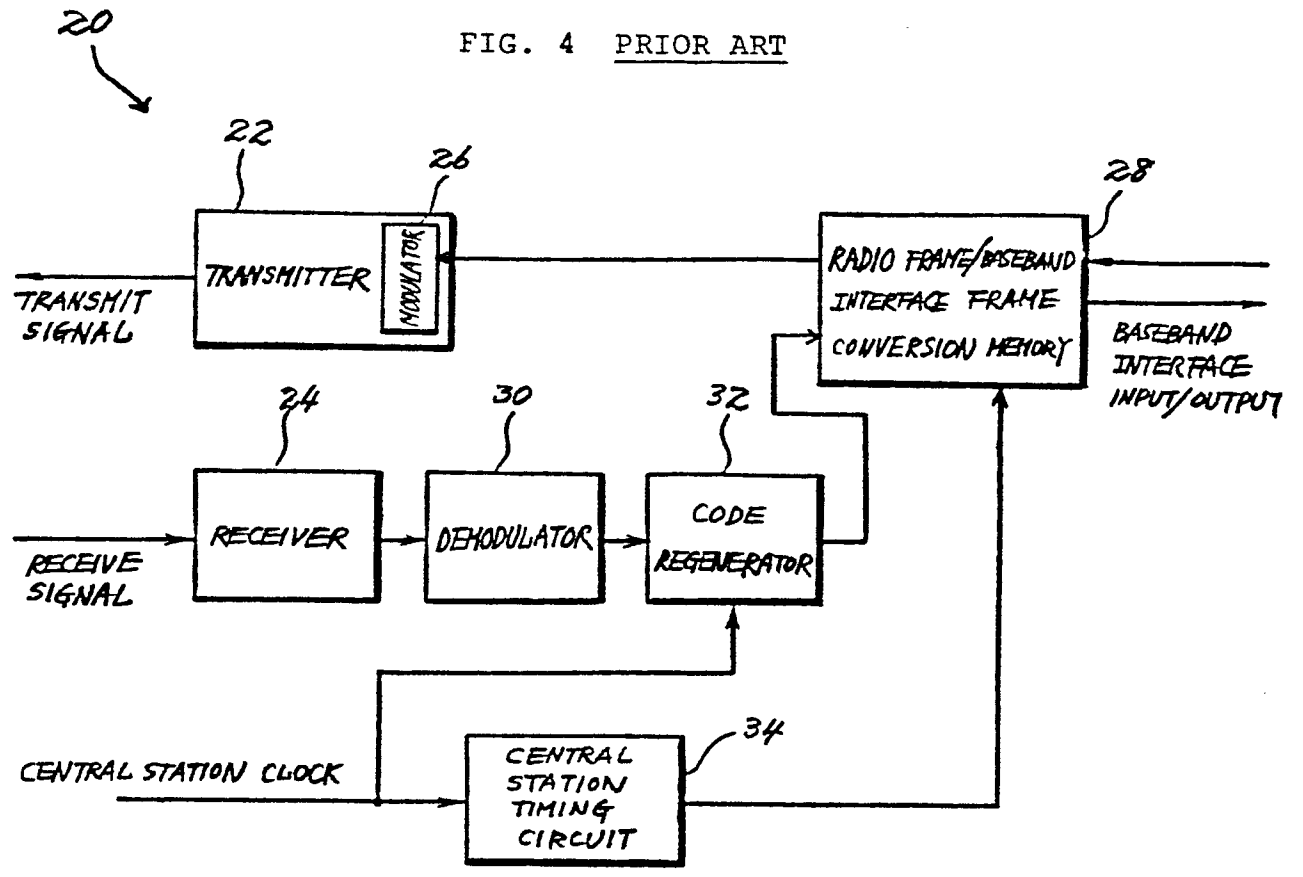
20

FIG. 4 PRIOR ART

22

26

28

TRANSMITTER

MODULATOR

RADIO FRAME/BASEBAND INTERFACE FRAME CONVERSION MEMORY

TRANSMIT SIGNAL

BASEBAND INTERFACE INPUT/OUTPUT

24

30

32

RECEIVER

DEMODULATOR

CODE REGENERATOR

RECEIVE SIGNAL

34

CENTRAL STATION CLOCK

CENTRAL STATION TIMING CIRCUIT